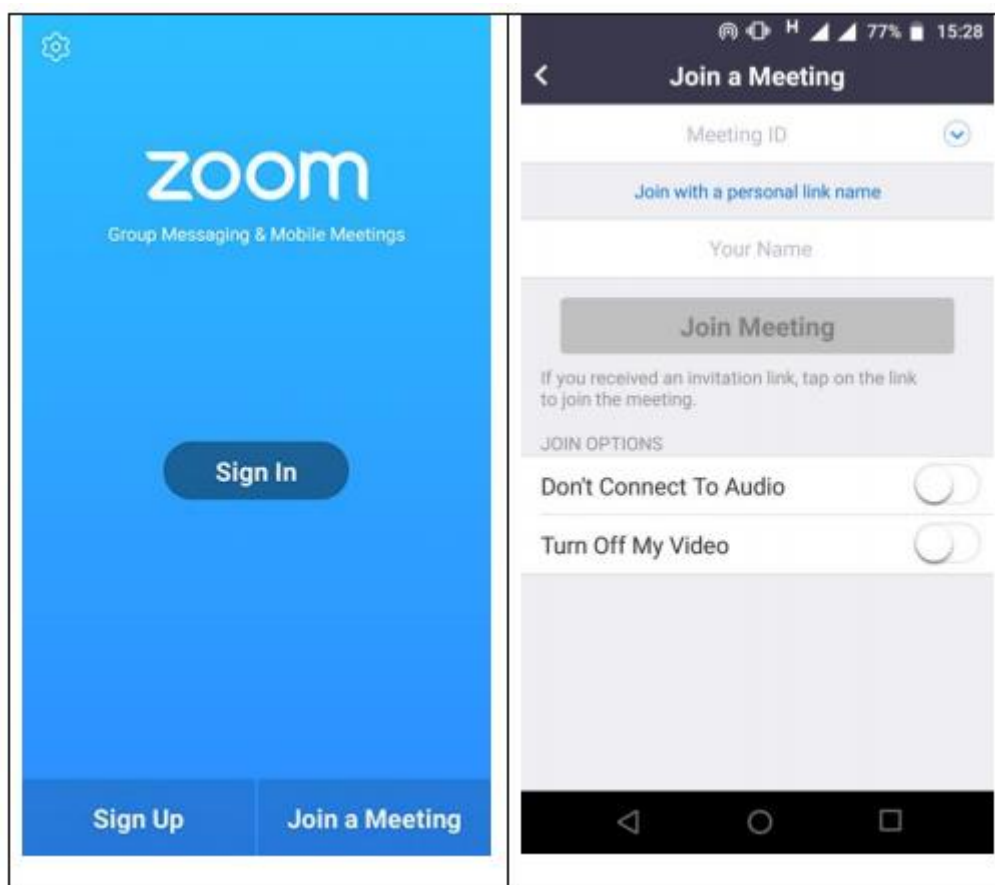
zoom
Group Messaging & Mobile Meetings

Sign In

Sign Up
Join a Meeting

H 77% 15:28
Join a Meeting
Meeting ID
Join with a personal link name
Your Name
Join Meeting
If you received an invitation link, tap on the link to join the meeting.
JOIN OPTIONS
Don't Connect To Audio
Turn Off My Video